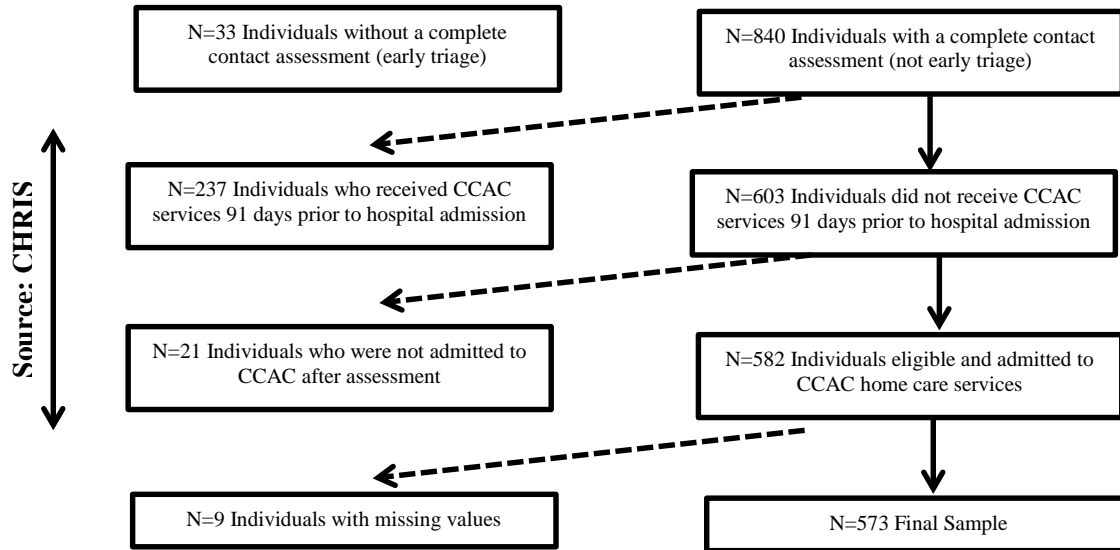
N=33 Individuals without a complete contact assessment (early triage)

N=840 Individuals with a complete contact assessment (not early triage)

Source: CHRIS

N=237 Individuals who received CCAC services 91 days prior to hospital admission

N=603 Individuals did not receive CCAC services 91 days prior to hospital admission

N=21 Individuals who were not admitted to CCAC after assessment

N=582 Individuals eligible and admitted to CCAC home care services

N=9 Individuals with missing values

N=573 Final Sample